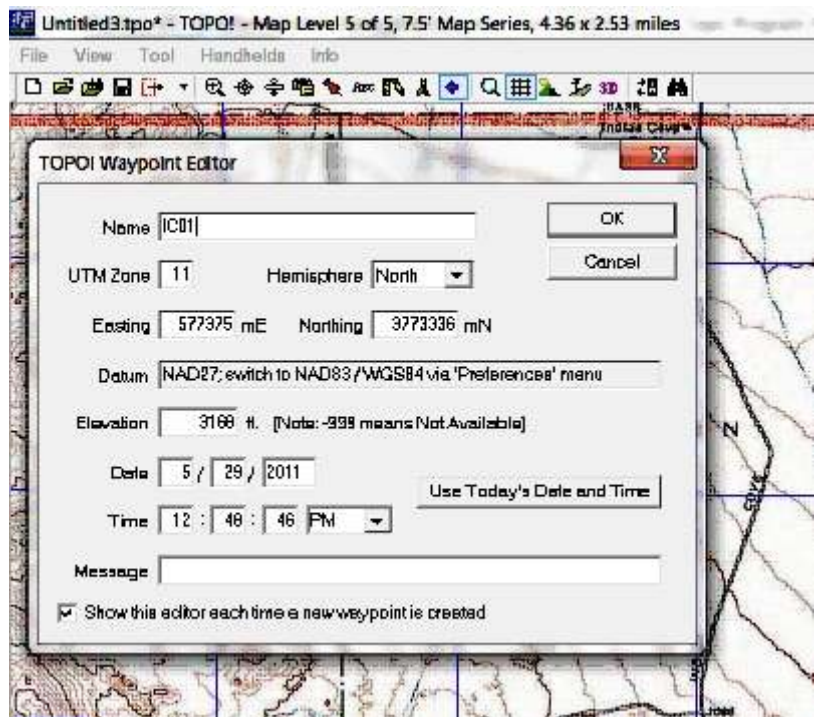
Untitled3.tpo* - TOPO! - Map Level 5 of 5, 7.5' Map Series, 4.36 x 2.53 miles

File View Tool Handhelds Info

Indian Cove

TOPO! Waypoint Editor

Name IC01

OK

Cancel

UTM Zone 11 Hemisphere North

Easting 577375 mE Northing 3773336 mN

Datum NAD27; switch to NAD83/WGS84 via 'Preferences' menu

Elevation 3168 ft. [Note: -999 means Not Available]

Date 5 / 29 / 2011

Use Today's Date and Time

Time 12 : 48 : 46 PM

Message

Show this editor each time a new waypoint is created